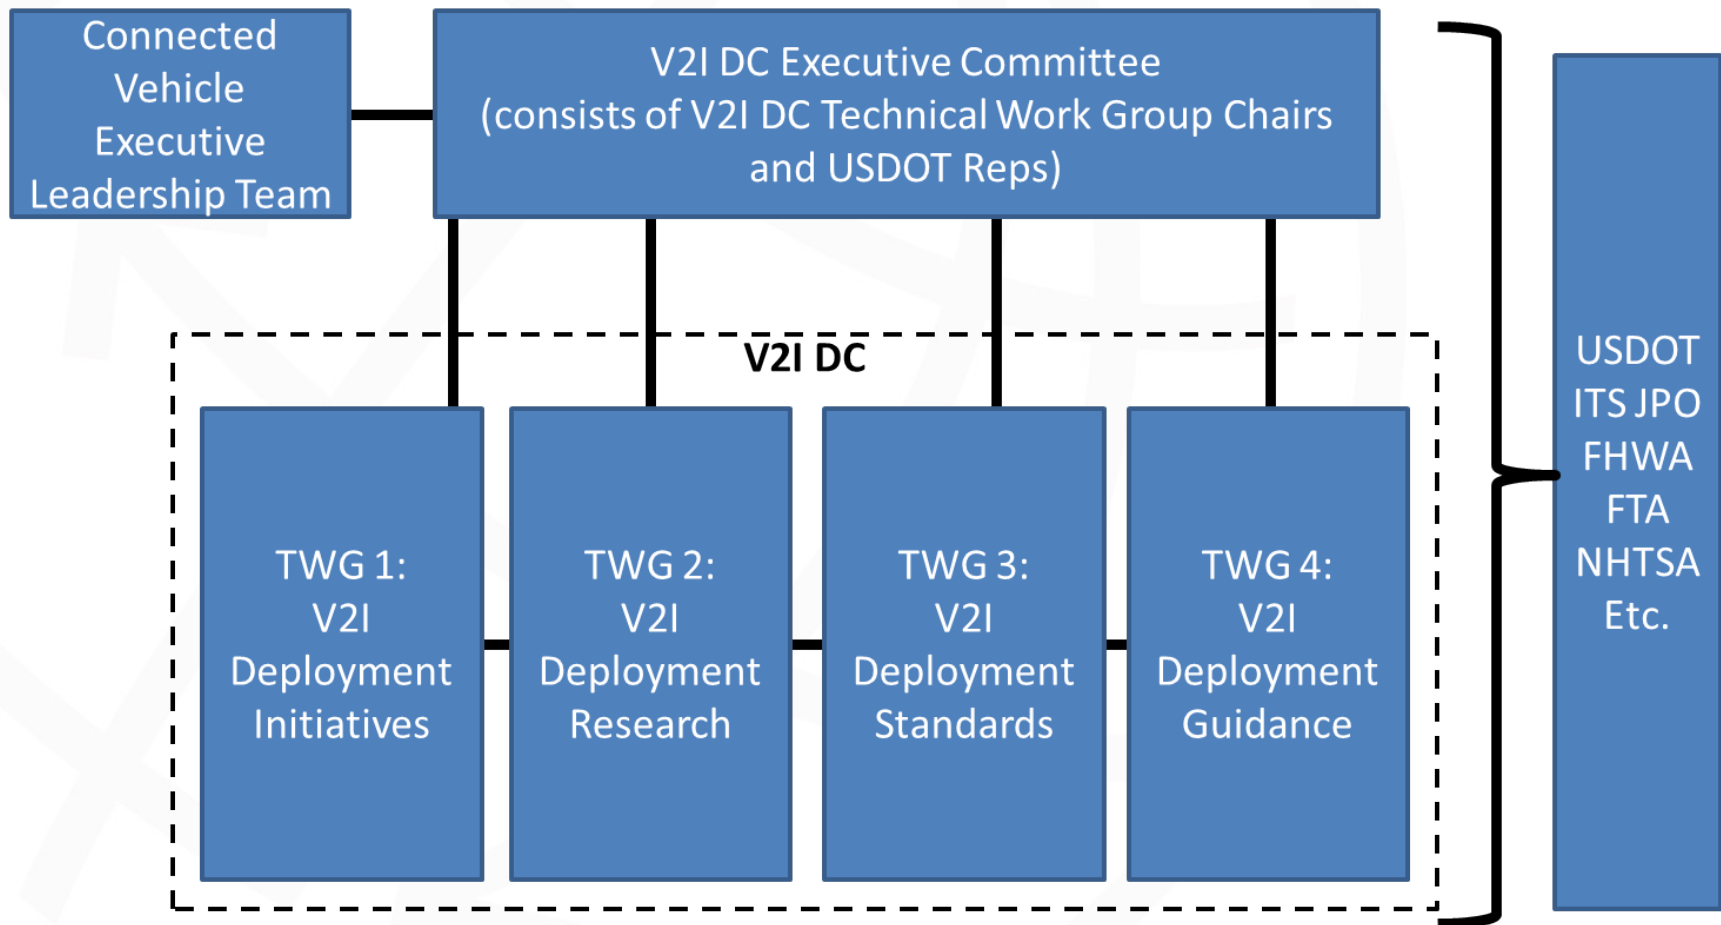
Connected Vehicle Executive Leadership Team

V2I DC Executive Committee
(consists of V2I DC Technical Work Group Chairs and USDOT Reps)

V2I DC

TWG 1:
V2I
Deployment
Initiatives

TWG 2:
V2I
Deployment
Research

TWG 3:
V2I
Deployment
Standards

TWG 4:
V2I
Deployment
Guidance

USDOT
ITS JPO
FHWA
FTA
NHTSA
Etc.